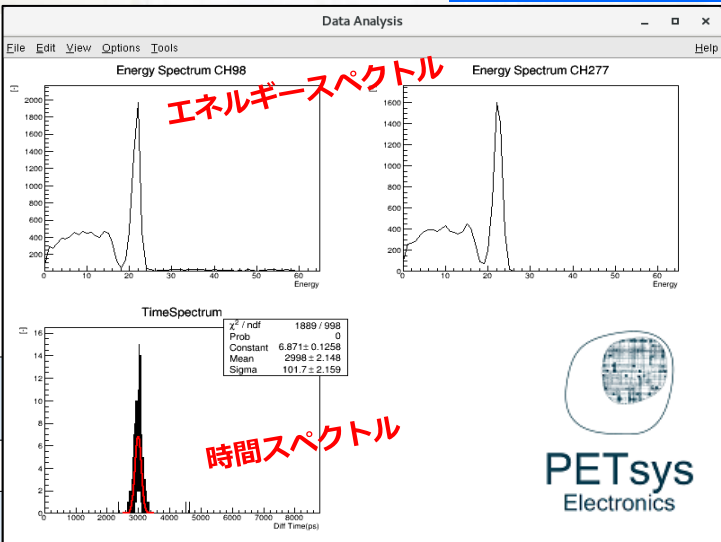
Data Analysis

File Edit View Options Tools Help

Energy Spectrum CH98

エネルギースペクトル

Energy Spectrum CH277

[-]
2000
1800
1600
1400
1200
1000
800
600
400
200
0 10 20 30 40 50 60
Energy

[-]
1600
1400
1200
1000
800
600
400
200
0 10 20 30 40 50 60
Energy

TimeSpectrum

| $\chi^2$ / ndf | 1889 / 998 |
|---|---|
| Prob | 0 |
| Constant | 6.871 ± 0.1258 |
| Mean | 2998 ± 2.148 |
| Sigma | 101.7 ± 2.159 |

[-]
16
14
12
10
8
6
4
2
0 1000 2000 3000 4000 5000 6000 7000 8000
Diff Time(ps)

時間スペクトル

PETsys
Electronics